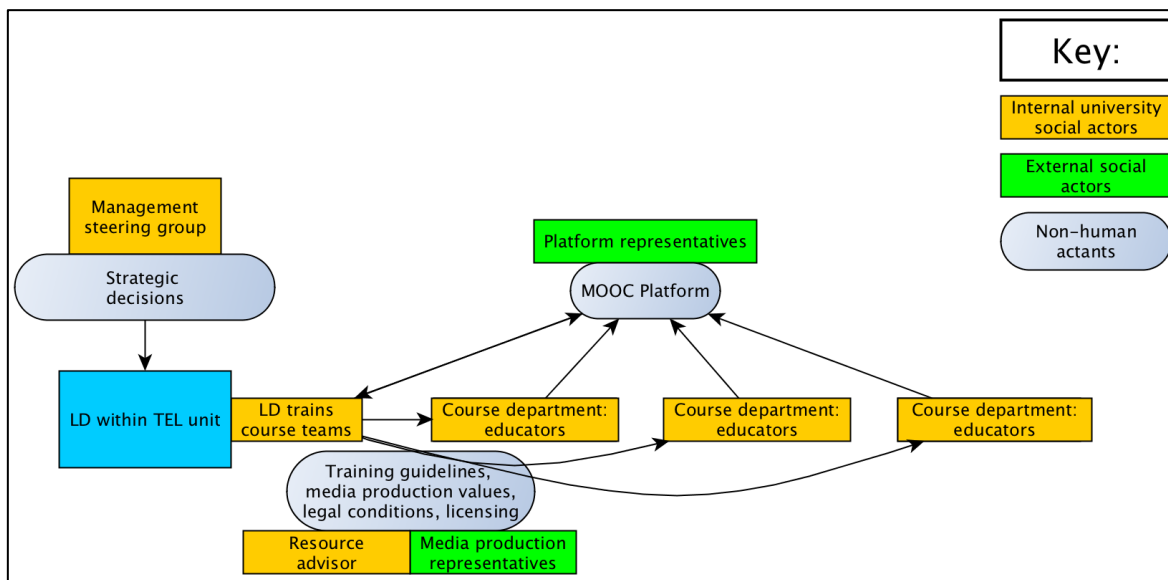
Key:

Internal university social actors

External social actors

Non-human actants

Management steering group

Strategic decisions

Platform representatives

MOOC Platform

LD within TEL unit

LD trains course teams

Course department: educators

Course department: educators

Course department: educators

Training guidelines, media production values, legal conditions, licensing

Resource advisor

Media production representatives